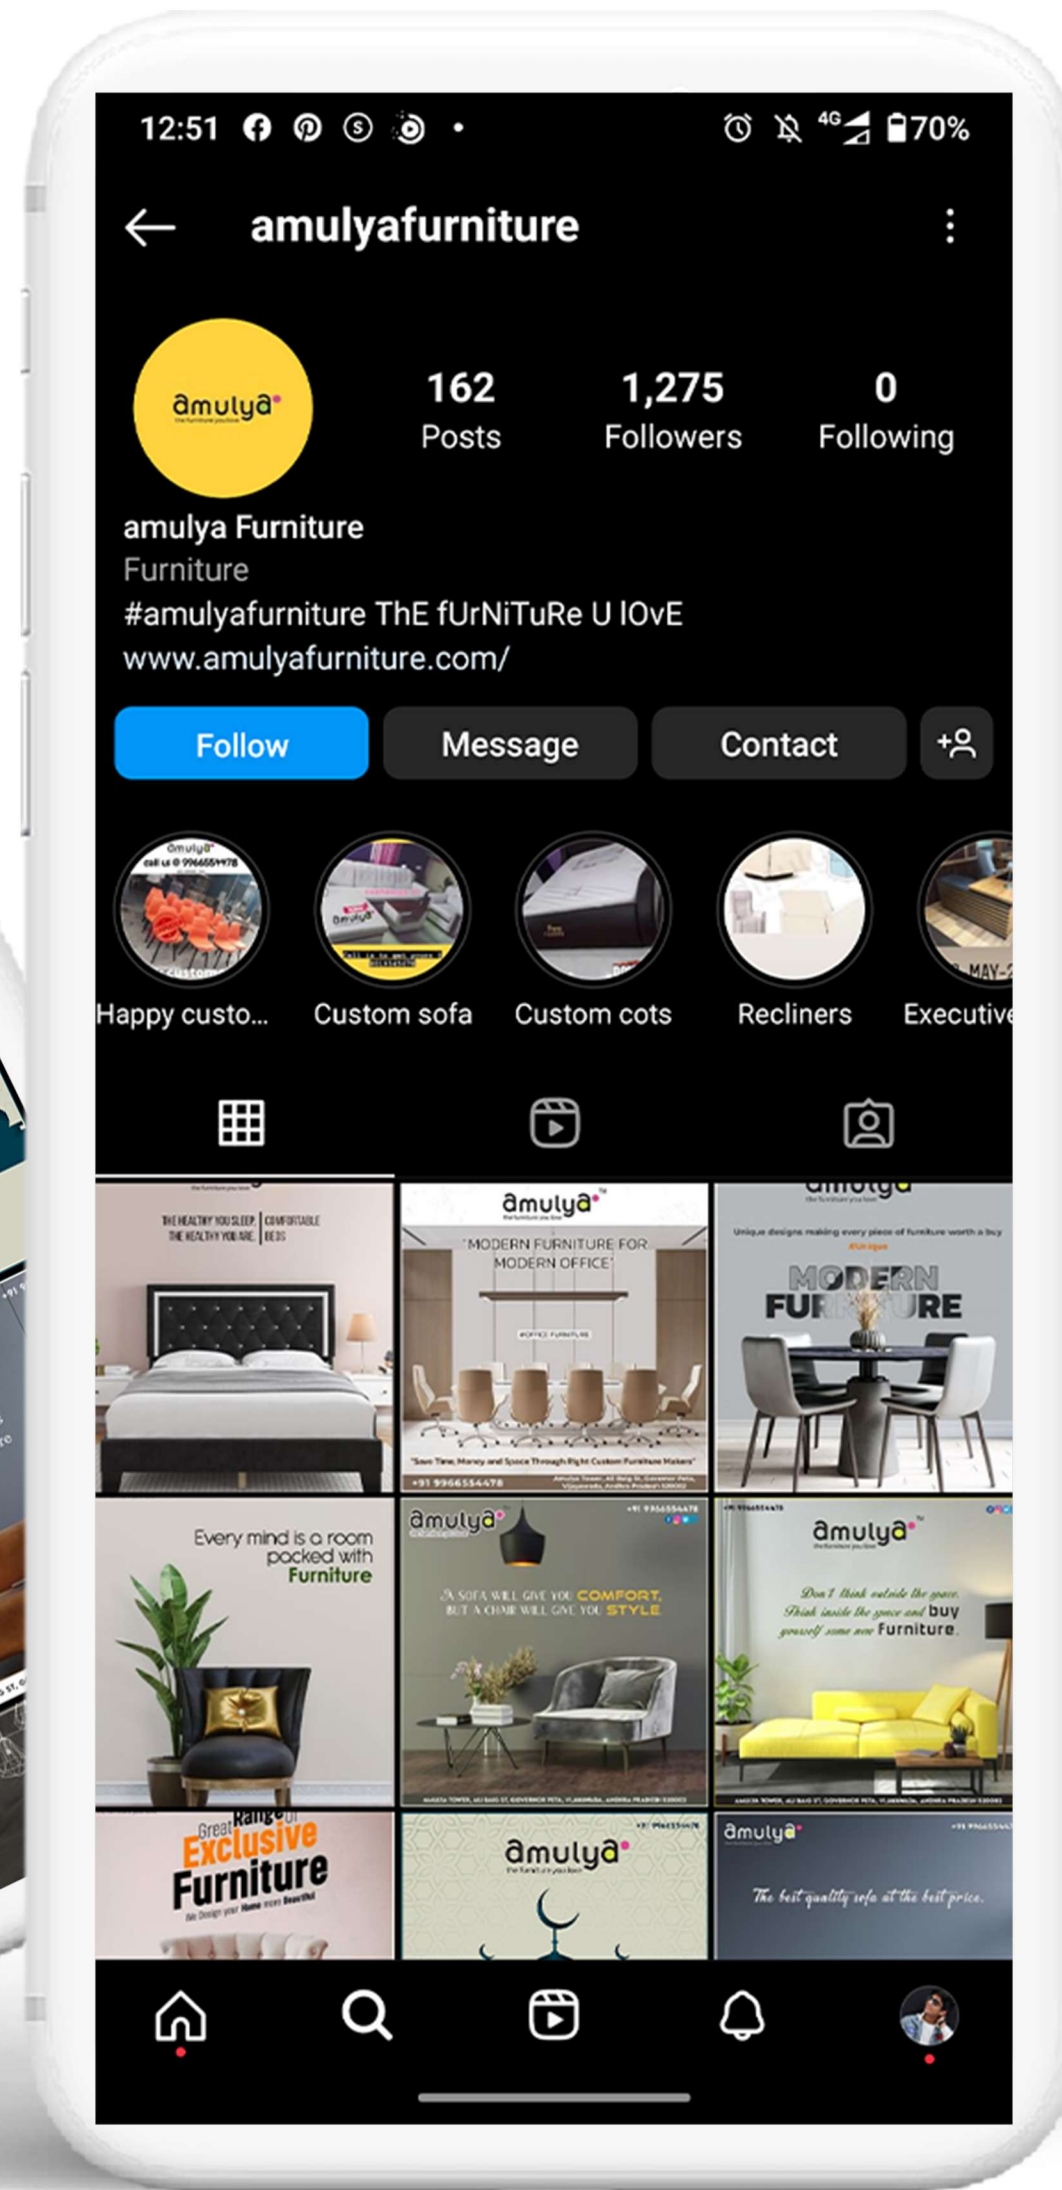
12:51 4G 70%

amulyafurniture

amulya

162
Posts

1,275
Followers

0
Following

amulya Furniture
Furniture
#amulyafurniture ThE fUrNiTuRe U lOvE
www.amulyafurniture.com/

Follow
Message
Contact

Happy custo...
Custom sofa
Custom cots
Recliners
Executive

THE HEALTHY YOU SLEEP, THE HEALTHY YOU ARE. | COMFORTABLE BEDS

amulya
"MODERN FURNITURE FOR MODERN OFFICE"
#OFFICE FURNITURE
+91 9966554478

amulya
Unique designs making every piece of furniture worth a buy
MODERN FURNITURE

Every mind is a room packed with Furniture

amulya
A SOFA WILL GIVE YOU COMFORT, BUT A CHAIR WILL GIVE YOU STYLE

amulya
Don't think outside the space. Think inside the space and buy yourself some new Furniture.

Great Range of Exclusive Furniture
We Design your Home more Beautiful

amulya

amulya
The best quality sofa at the best price.